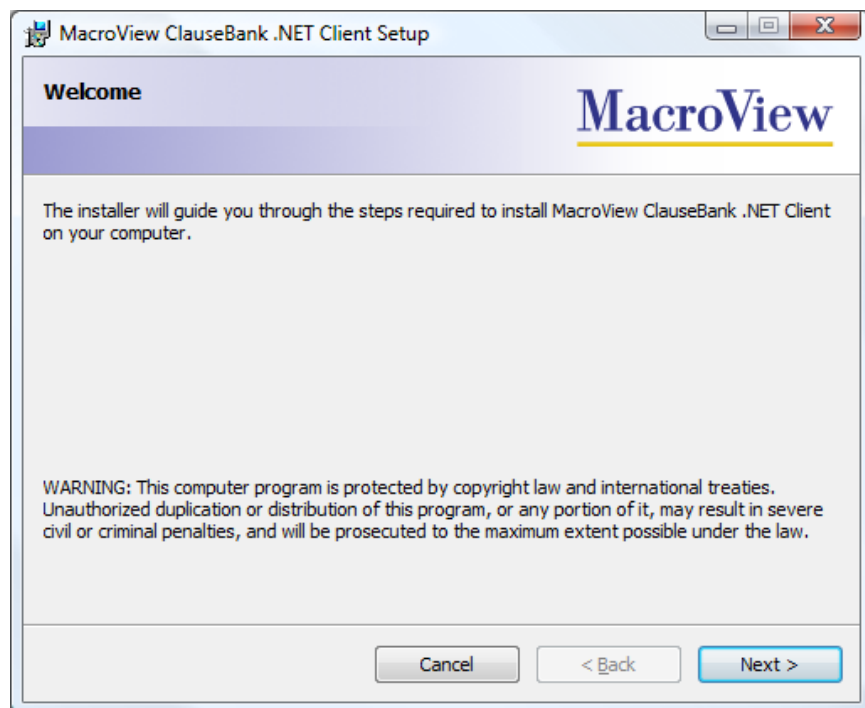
MacroView ClauseBank .NET Client Setup

Welcome

MacroView

The installer will guide you through the steps required to install MacroView ClauseBank .NET Client on your computer.

WARNING: This computer program is protected by copyright law and international treaties. Unauthorized duplication or distribution of this program, or any portion of it, may result in severe civil or criminal penalties, and will be prosecuted to the maximum extent possible under the law.

Cancel

< Back

Next >